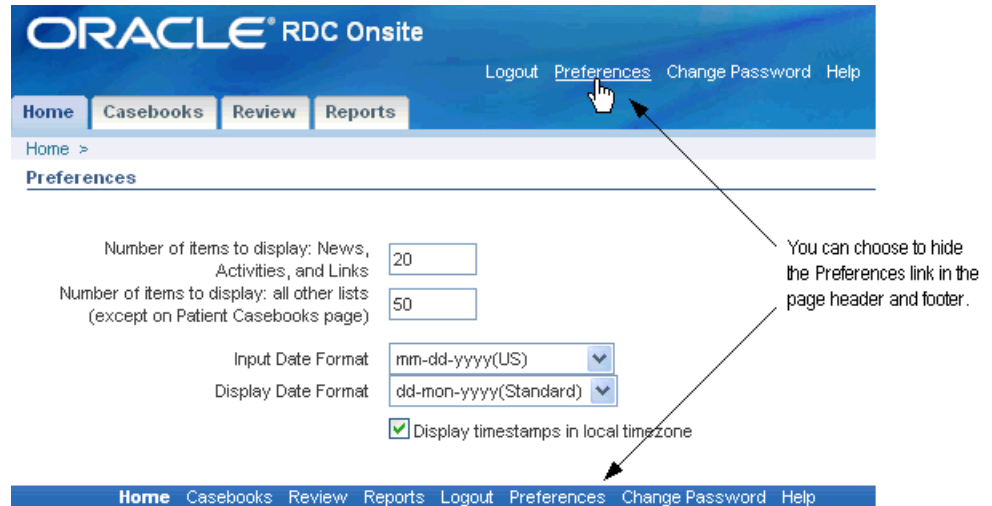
ORACLE® RDC Onsite

Logout Preferences Change Password Help

Home Casebooks Review Reports

Home >

Preferences

Number of items to display: News, Activities, and Links 20

Number of items to display: all other lists (except on Patient Casebooks page) 50

Input Date Format mm-dd-yyyy(US)

Display Date Format dd-mon-yyyy(Standard)

Display timestamps in local timezone

You can choose to hide the Preferences link in the page header and footer.

Home Casebooks Review Reports Logout Preferences Change Password Help